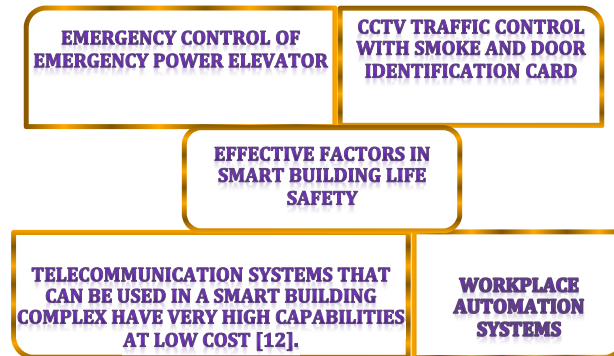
EMERGENCY CONTROL OF EMERGENCY POWER ELEVATOR

CCTV TRAFFIC CONTROL WITH SMOKE AND DOOR IDENTIFICATION CARD

EFFECTIVE FACTORS IN SMART BUILDING LIFE SAFETY

TELECOMMUNICATION SYSTEMS THAT CAN BE USED IN A SMART BUILDING COMPLEX HAVE VERY HIGH CAPABILITIES AT LOW COST [12].

WORKPLACE AUTOMATION SYSTEMS